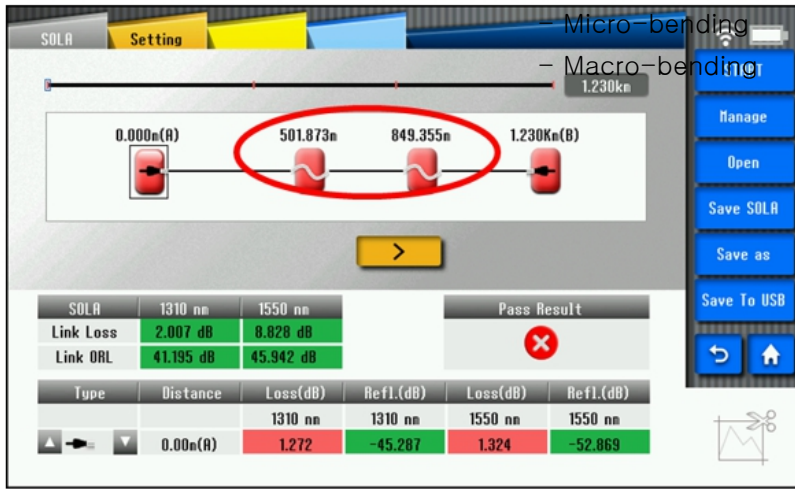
- Micro-bending
- Macro-bending

SOLA
Setting

1.230km

START
Manage
Open
Save SOLA
Save as
Save To USB

0.000m(A) 501.873m 849.355m 1.230Km(B)

>

| SOLA | 1310 nm | 1550 nm |
|---|---|---|
| Link Loss | 2.007 dB | 8.828 dB |
| Link ORL | 41.195 dB | 45.942 dB |

Pass Result

| Type | Distance | Loss(dB) | Refl.(dB) | Loss(dB) | Refl.(dB) |
|---|---|---|---|---|---|
| | | 1310 nm | 1310 nm | 1550 nm | 1550 nm |
| | 0.00m(A) | 1.272 | -45.287 | 1.324 | -52.869 |